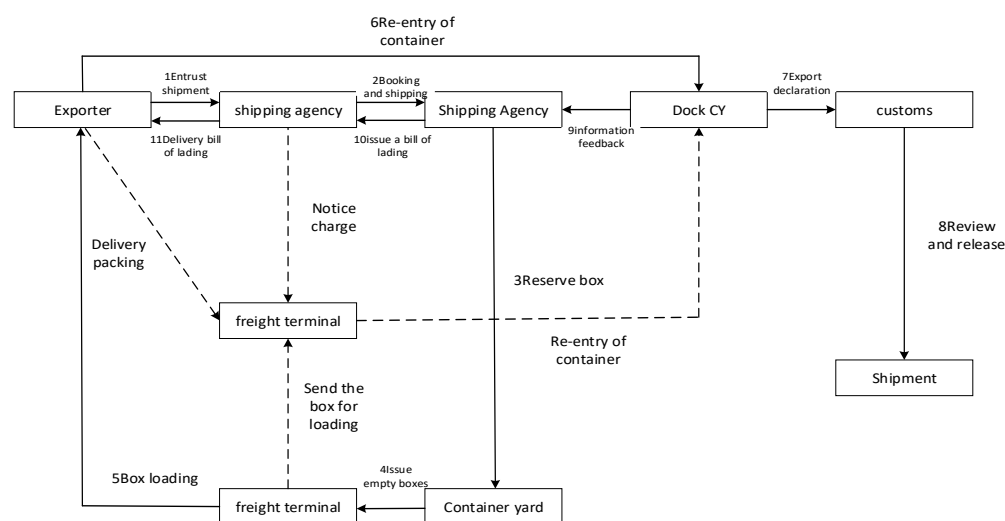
6Re-entry of container

Exporter

1Entrust shipment

11Delivery bill of lading

shipping agency

2Booking and shipping

10issue a bill of lading

Shipping Agency

9information feedback

Dock CY

7Export declaration

customs

Notice charge

Delivery packing

3Reserve box

8Review and release

freight terminal

Re-entry of container

Shipment

Send the box for loading

5Box loading

4Issue empty boxes

freight terminal

Container yard